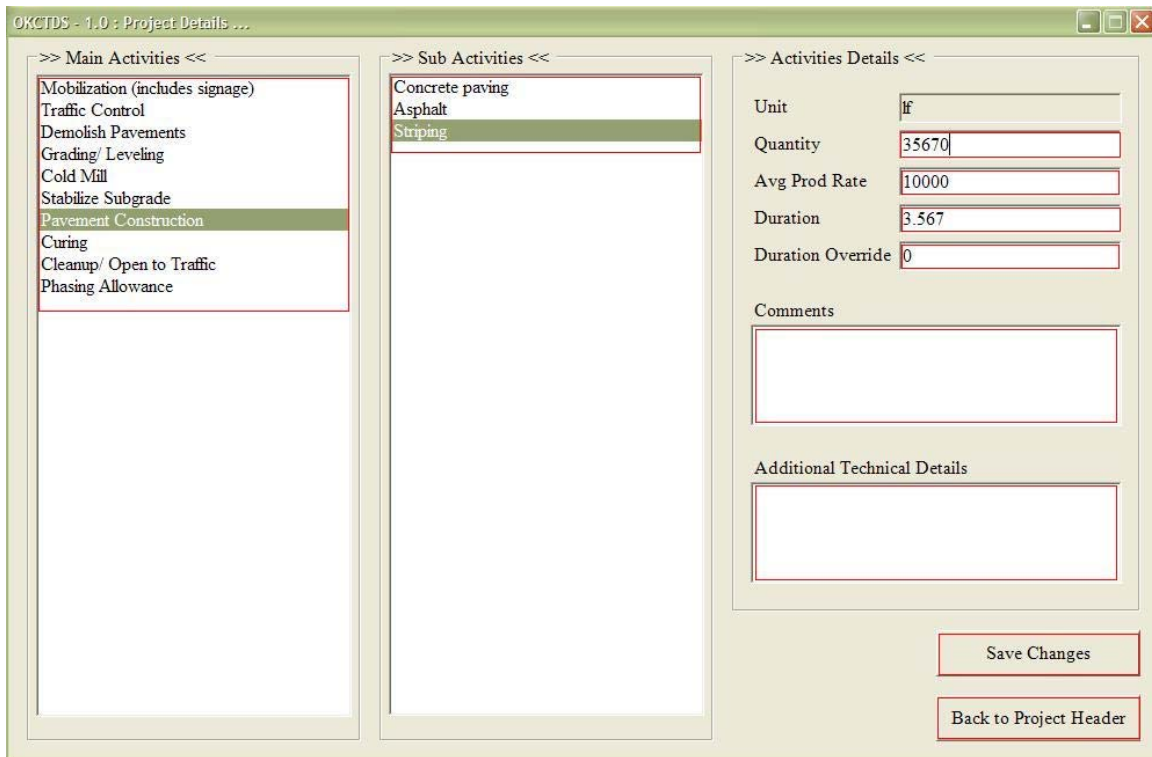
OKCTDS - 1.0 : Project Details ...

>> Main Activities <<

Mobilization (includes signage)
Traffic Control
Demolish Pavements
Grading/ Leveling
Cold Mill
Stabilize Subgrade
Pavement Construction
Curing
Cleanup/ Open to Traffic
Phasing Allowance

>> Sub Activities <<

Concrete paving
Asphalt
Striping

>> Activities Details <<

Unit lf
Quantity 35670
Avg Prod Rate 10000
Duration 3.567
Duration Override 0

Comments

Additional Technical Details

Save Changes

Back to Project Header